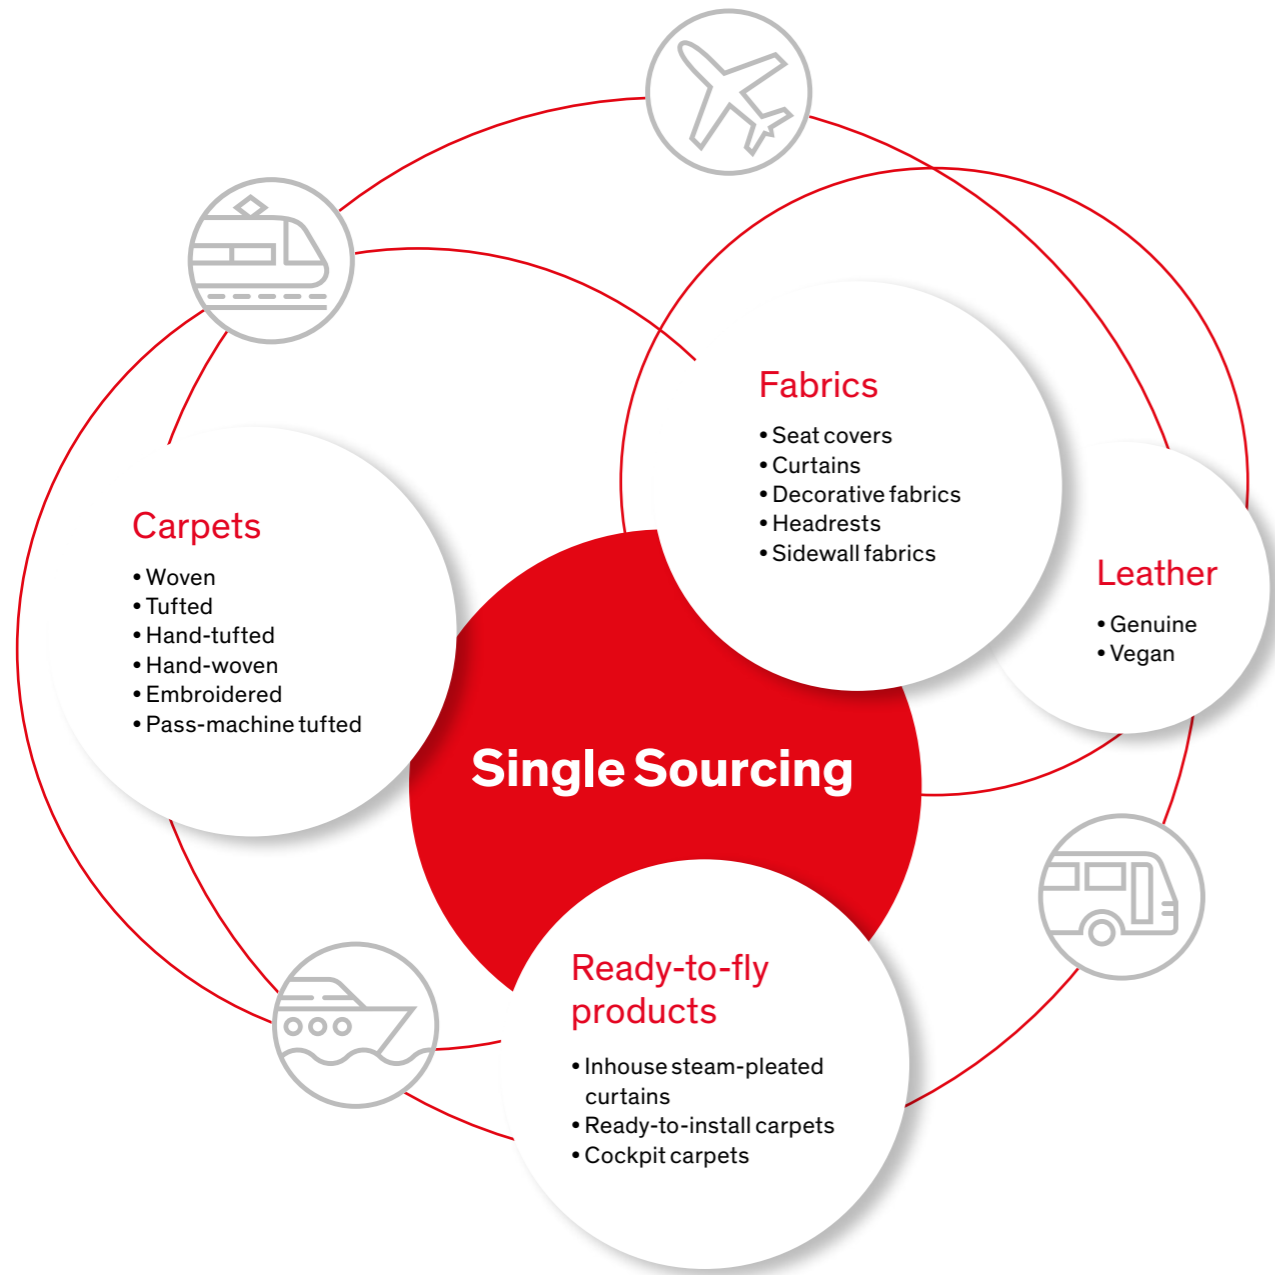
Fabrics

• Seat covers
• Curtains
• Decorative fabrics
• Headrests
• Sidewall fabrics

Carpets

• Woven
• Tufted
• Hand-tufted
• Hand-woven
• Embroidered
• Pass-machine tufted

Leather

• Genuine
• Vegan

Single Sourcing

Ready-to-fly products

• Inhouse steam-pleated curtains
• Ready-to-install carpets
• Cockpit carpets